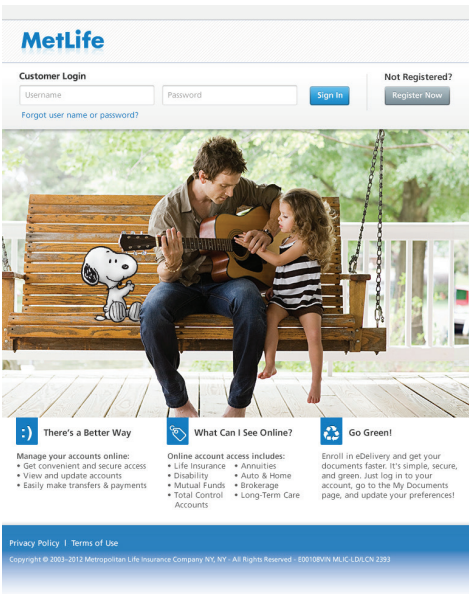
MetLife

Customer Login

Username

Password

Sign In

Forgot user name or password?

Not Registered?

Register Now

:) There's a Better Way

Manage your accounts online:
• Get convenient and secure access
• View and update accounts
• Easily make transfers & payments

What Can I See Online?

Online account access includes:
• Life Insurance
• Disability
• Mutual Funds
• Total Control Accounts
• Annuities
• Auto & Home
• Brokerage
• Long-Term Care

Go Green!

Enroll in eDelivery and get your documents faster. It's simple, secure, and green. Just log in to your account, go to the My Documents page, and update your preferences!

Privacy Policy | Terms of Use

Copyright © 2003–2012 Metropolitan Life Insurance Company NY, NY - All Rights Reserved - E0010BVIN MLIC-LD/LCN 2393